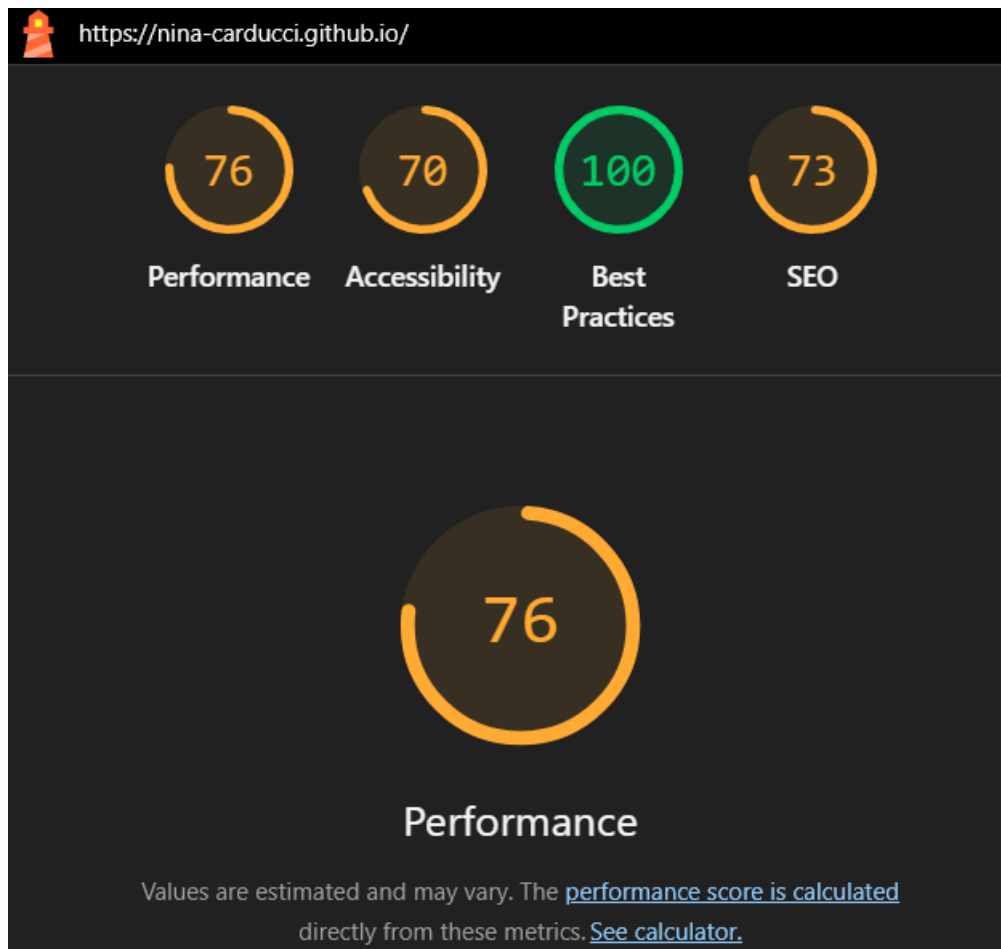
https://nina-carducci.github.io/

76
Performance

70
Accessibility

100
Best Practices

73
SEO

76

Performance

Values are estimated and may vary. The performance score is calculated directly from these metrics. See calculator.